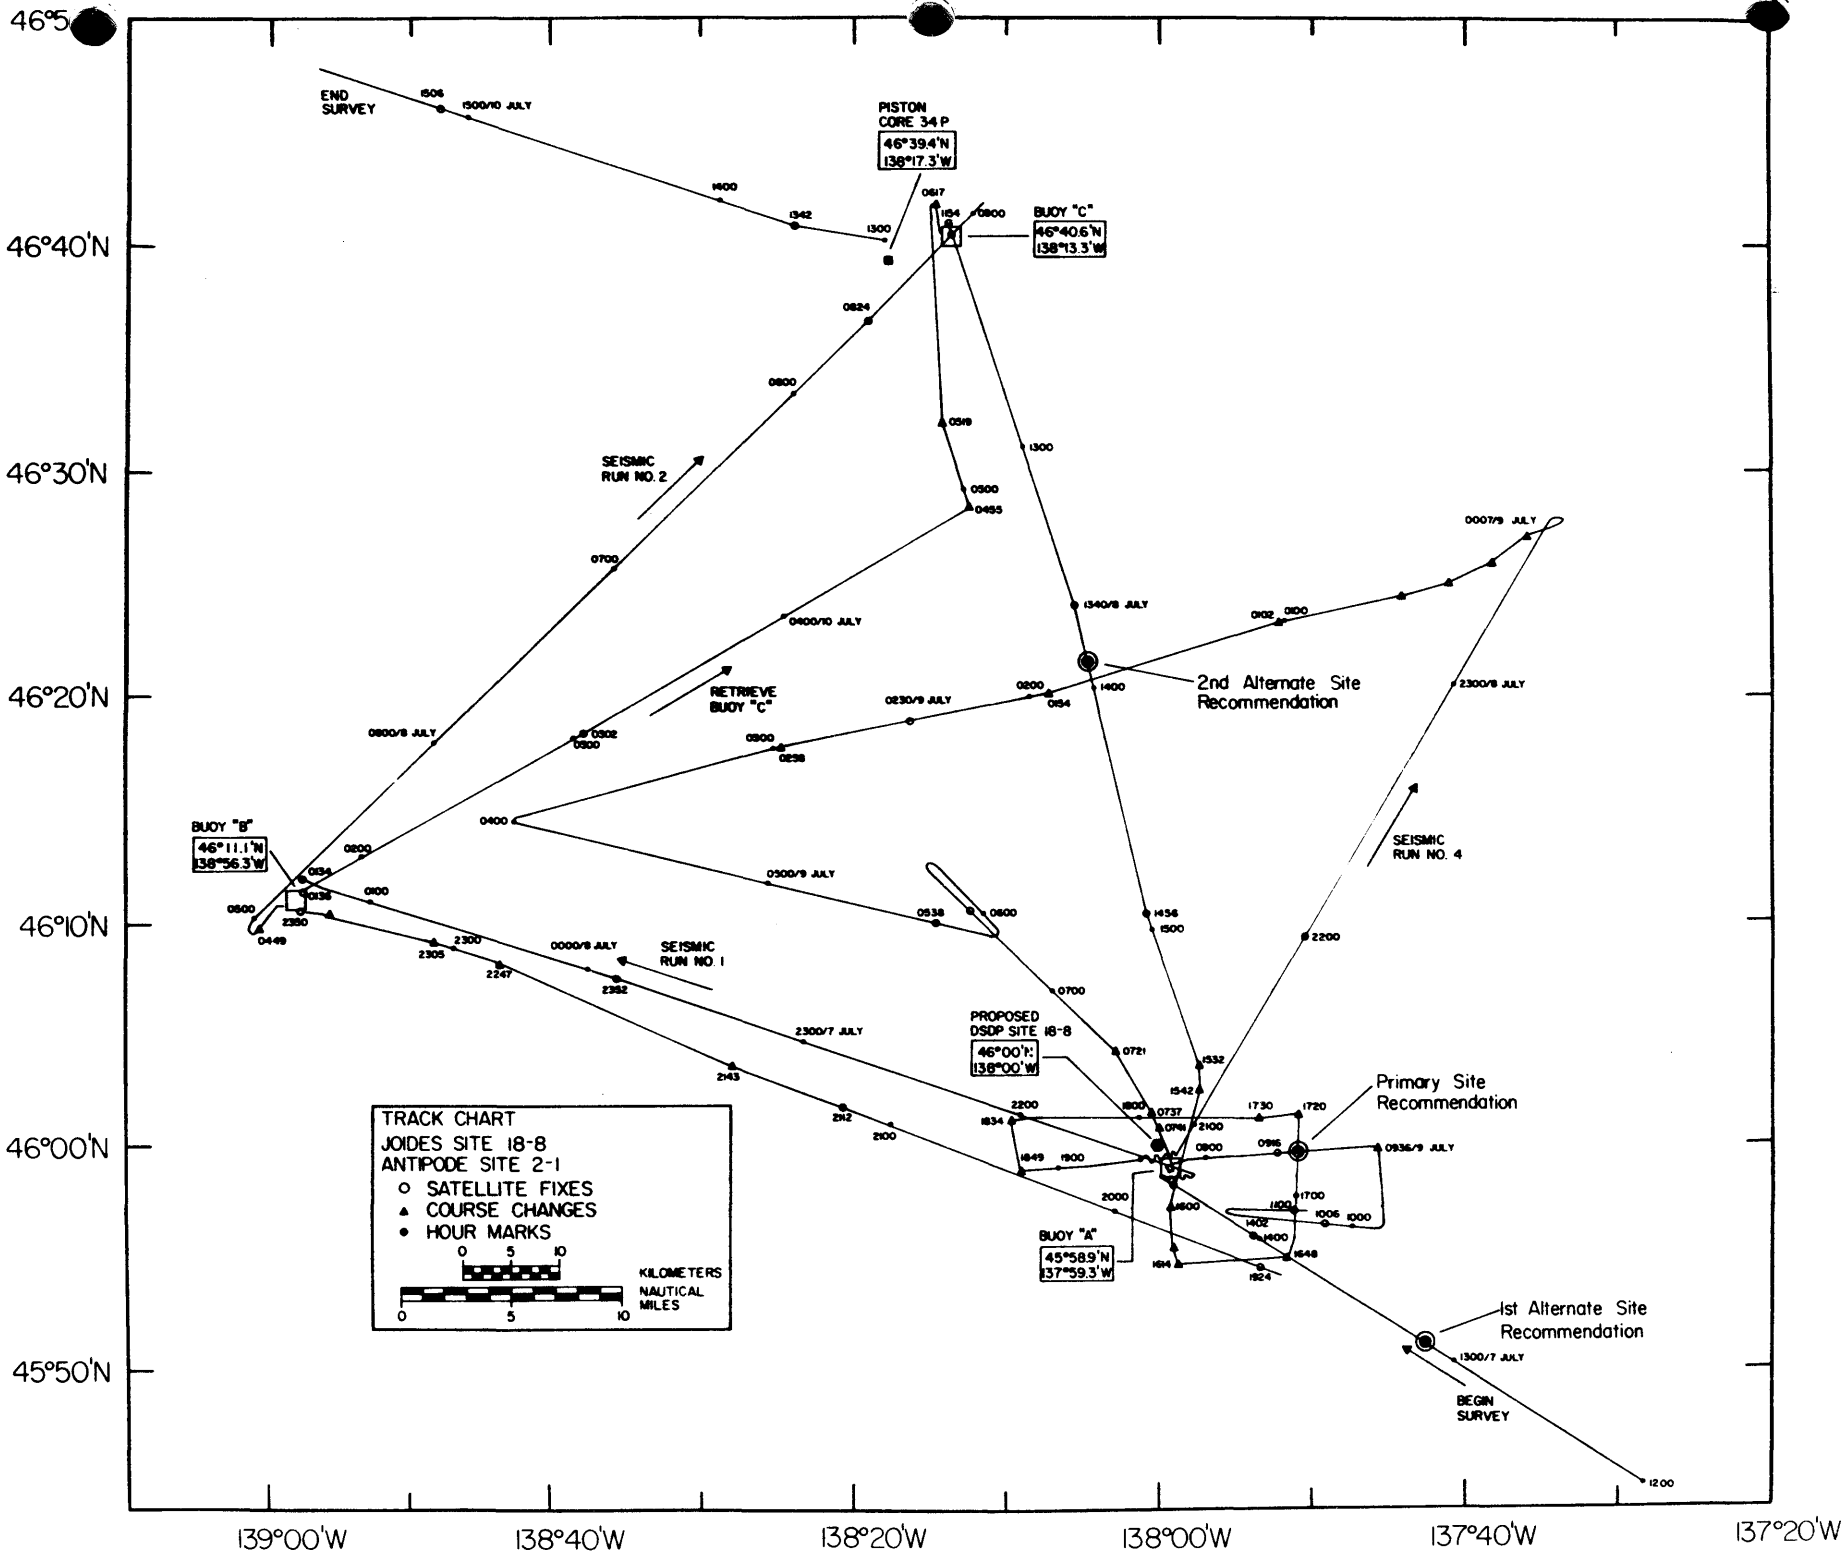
46°5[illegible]

END SURVEY
1506
1500/10 JULY
1400
1342
1300
PISTON CORE 34 P
46°39.4'N
138°17.3'W
0617
1154
0800
BUOY "C"
46°40.6'N
138°13.3'W

46°40'N

0624
0600
0519
1300
SEISMIC RUN NO. 2
0500
0455

46°30'N

0700
0007/9 JULY
1340/8 JULY
0102
0100
0400/10 JULY
RETRIEVE BUOY "C"
2nd Alternate Site Recommendation
0200
0154
1400
0230/9 JULY
2300/8 JULY

46°20'N

0600/8 JULY
0302
0300
0300
0238
0400
BUOY "B"
46°11.1'N
138°56.3'W
0200
0134
0136
0100
0500
2350
0449
0300/9 JULY
0538
0600
1456
1500
SEISMIC RUN NO. 4
2200

46°10'N

2300
2305
2247
0000/8 JULY
SEISMIC RUN NO. 1
2352
0700
PROPOSED DSDP SITE 18-8
46°00'N
138°00'W
2300/7 JULY
0721
1532
2143
1542
Primary Site Recommendation
2200
1800
0737
1730
1720
1834
0751
2100
2112
2100

46°00'N

0800
0916
0936/9 JULY
1849
1900
1700
2000
1100
1006
1000
1600
1402
1400
BUOY "A"
45°58.9'N
137°59.3'W
1614
1924
1648
1st Alternate Site Recommendation

45°50'N

1300/7 JULY
BEGIN SURVEY
1200

TRACK CHART
JOIDES SITE 18-8
ANTIPODE SITE 2-1
○ SATELLITE FIXES
▲ COURSE CHANGES
● HOUR MARKS
0 5 10
KILOMETERS
NAUTICAL MILES
0 5 10

139°00'W
138°40'W
138°20'W
138°00'W
137°40'W
137°20'W